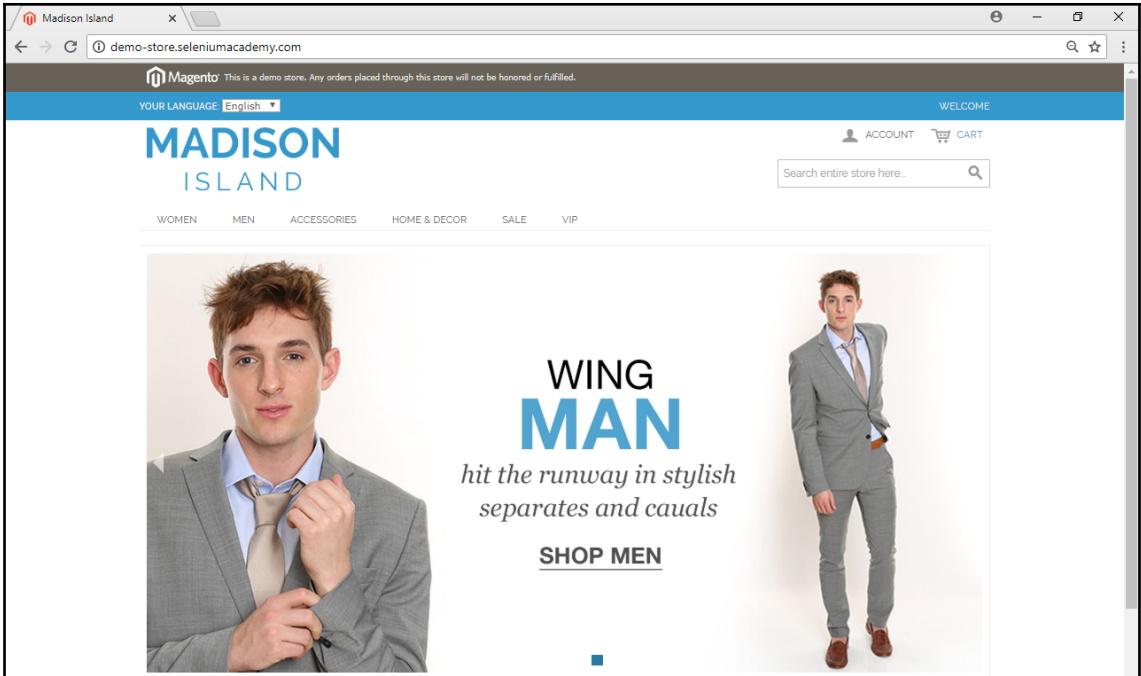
Madison Island

demo-store.seleniumacademy.com

Magento This is a demo store. Any orders placed through this store will not be honored or fulfilled.

YOUR LANGUAGE: English

WELCOME

MADISON ISLAND

ACCOUNT CART

Search entire store here...

WOMEN MEN ACCESSORIES HOME & DECOR SALE VIP

WING MAN

hit the runway in stylish separates and cauals

SHOP MEN